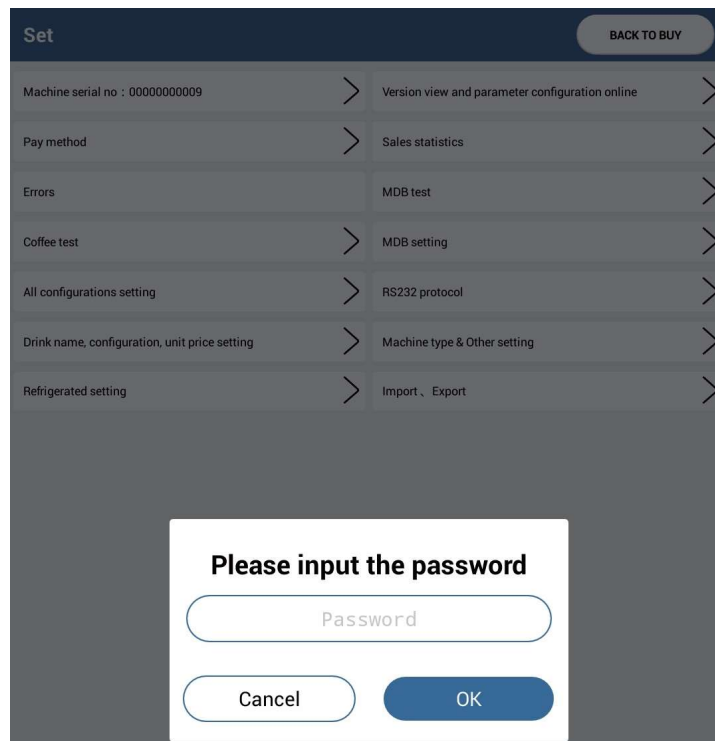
Set

BACK TO BUY

Machine serial no：00000000009

Version view and parameter configuration online

Pay method

Sales statistics

Errors

MDB test

Coffee test

MDB setting

All configurations setting

RS232 protocol

Drink name, configuration, unit price setting

Machine type & Other setting

Refrigerated setting

Import、Export

Please input the password

Password

Cancel

OK